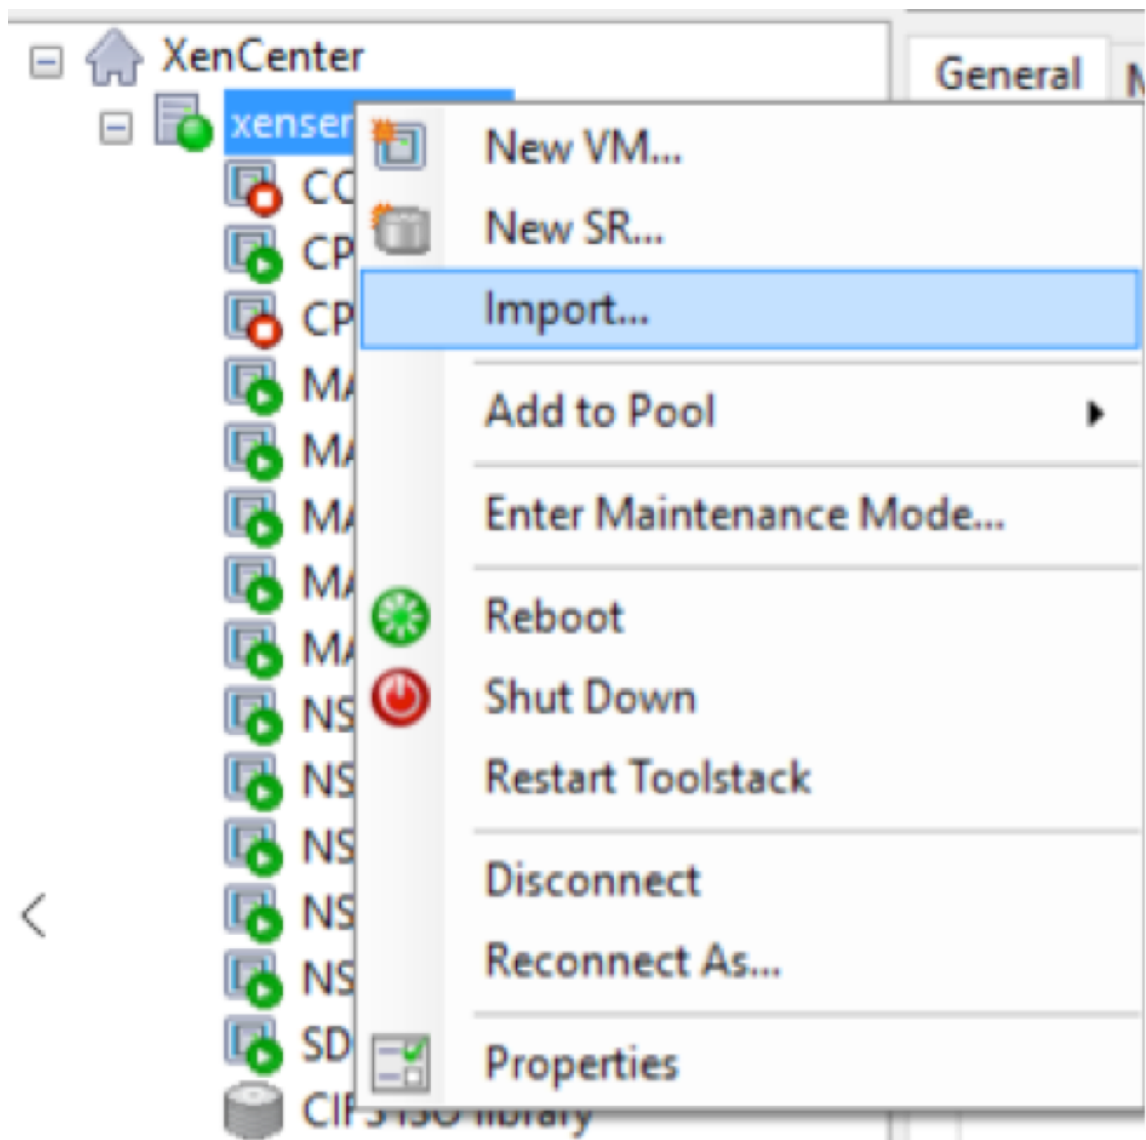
XenCenter
xenser
CC
CP
CP
MA
MA
MA
MA
MA
NS
NS
NS
NS
NS
SD
CIFS ISO library

General

New VM...
New SR...
Import...
Add to Pool
Enter Maintenance Mode...
Reboot
Shut Down
Restart Toolstack
Disconnect
Reconnect As...
Properties